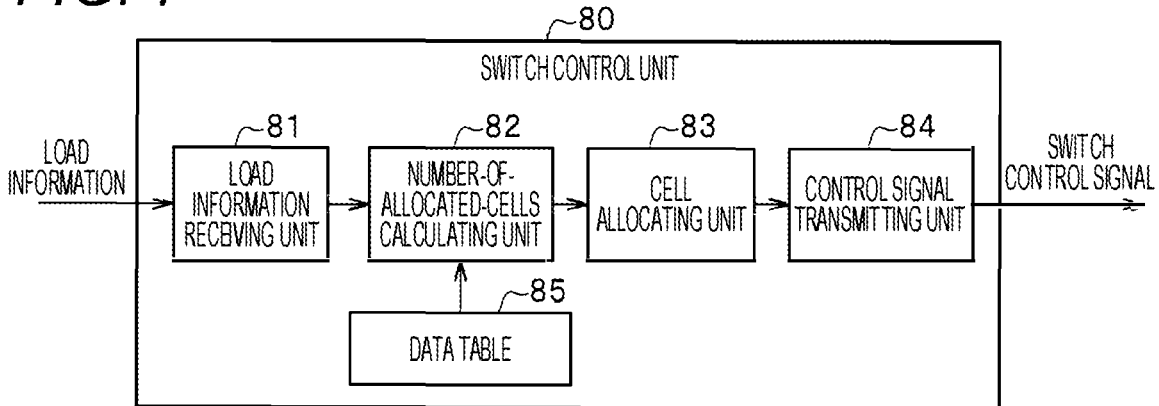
80

SWITCH CONTROL UNIT

LOAD INFORMATION

81

LOAD INFORMATION RECEIVING UNIT

82

NUMBER-OF-ALLOCATED-CELLS CALCULATING UNIT

83

CELL ALLOCATING UNIT

84

CONTROL SIGNAL TRANSMITTING UNIT

SWITCH CONTROL SIGNAL

85

DATA TABLE